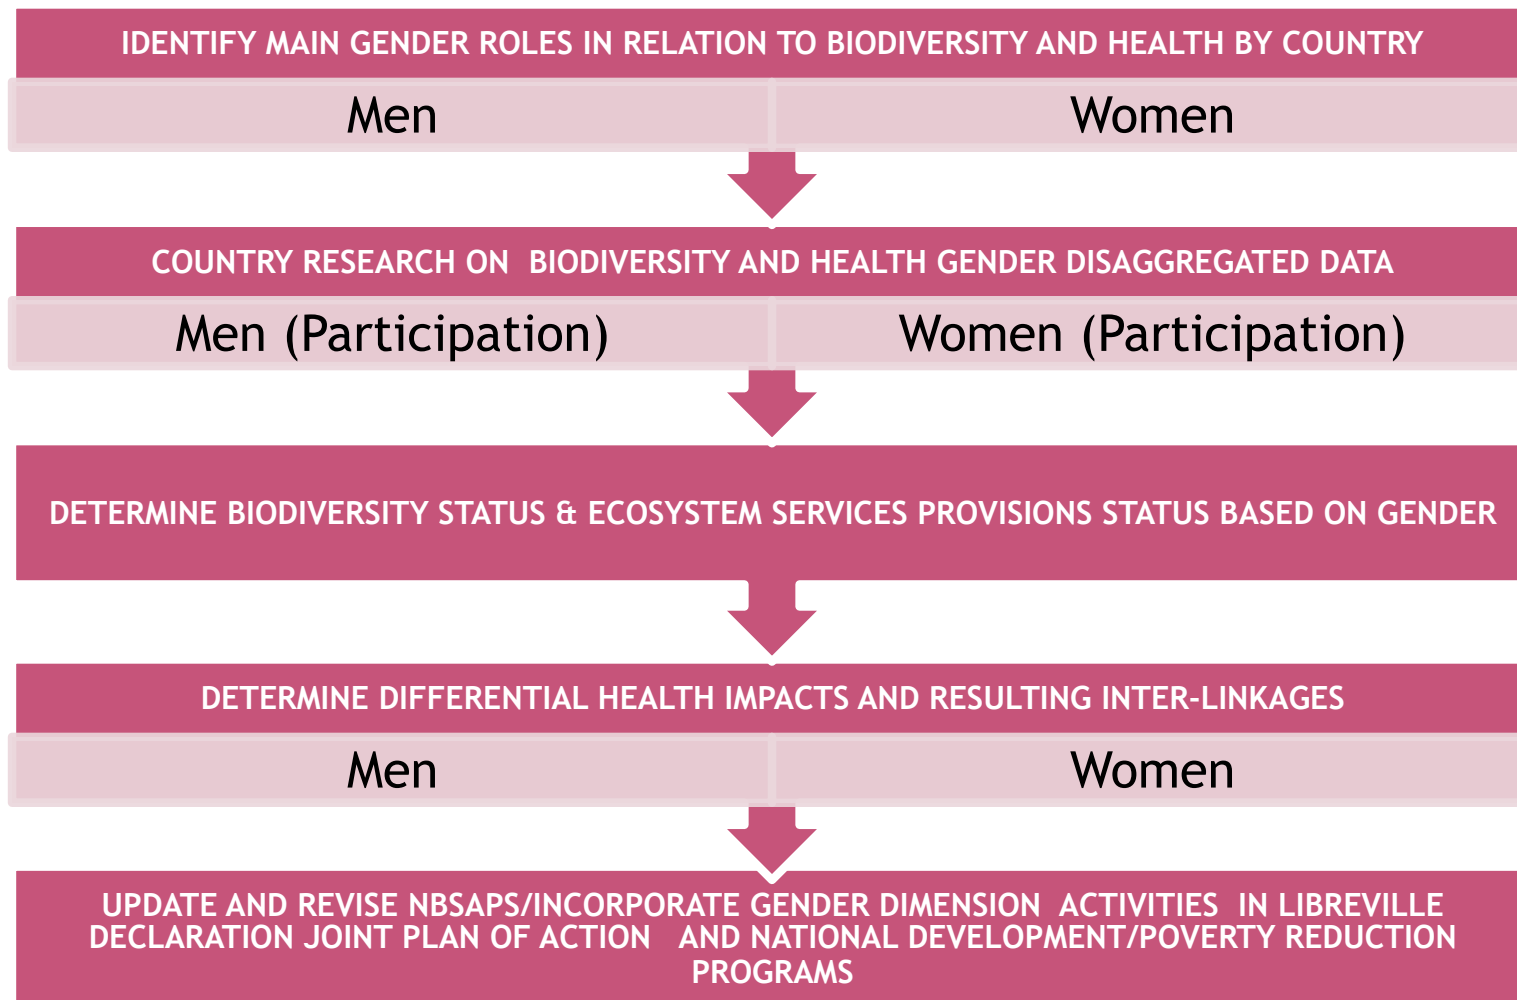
IDENTIFY MAIN GENDER ROLES IN RELATION TO BIODIVERSITY AND HEALTH BY COUNTRY

| Men | Women |
|---|---|

COUNTRY RESEARCH ON BIODIVERSITY AND HEALTH GENDER DISAGGREGATED DATA

| Men (Participation) | Women (Participation) |
|---|---|

DETERMINE BIODIVERSITY STATUS & ECOSYSTEM SERVICES PROVISIONS STATUS BASED ON GENDER

DETERMINE DIFFERENTIAL HEALTH IMPACTS AND RESULTING INTER-LINKAGES

| Men | Women |
|---|---|

UPDATE AND REVISE NBSAPS/INCORPORATE GENDER DIMENSION ACTIVITIES IN LIBREVILLE DECLARATION JOINT PLAN OF ACTION AND NATIONAL DEVELOPMENT/POVERTY REDUCTION PROGRAMS